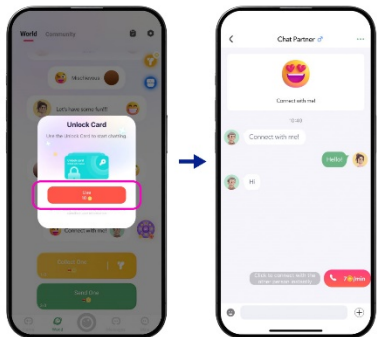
World Community

Mischievous

Let's have some fun!!

Unlock Card

Use the Unlock Card to start chatting

Use

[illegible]

Connect with me!

Select One

Send One

Chat Partner

Connect with me!

10:40

Connect with me!

Hello!

Hi

Click to connect with the other person instantly

7/min